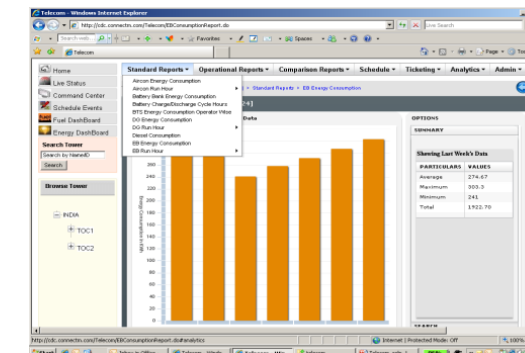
Telecom - Windows Internet Explorer

http://cdc.connectm.com/Telecom/EBConsumptionReport.do

Live Search

Search web

Favorites

Spaces

Telecom

Page

Home

Live Status

Command Center

Schedule Events

Fuel DashBoard

Energy DashBoard

Search Tower

Search by NameID

Search

Browse Tower

INDIA

TOC1

TOC2

Standard Reports

Operational Reports

Comparison Reports

Schedule

Ticketing

Analytics

Admin

Aircon Energy Consumption

Aircon Run Hour

Battery Bank Energy Consumption

Battery Charge/Discharge Cycle Hours

BTS Energy Consumption Operator Wise

DG Energy Consumption

DG Run Hour

Diesel Consumption

EB Energy Consumption

EB Run Hour

Standard Reports » EB Energy Consumption

Data

Energy Consumption kWh

OPTIONS

SUMMARY

Showing Last Week's Data

| PARTICULARS | VALUES |
|---|---|
| Average | 274.67 |
| Maximum | 303.3 |
| Minimum | 241 |
| Total | 1922.70 |

http://cdc.connectm.com/Telecom/EBConsumptionReport.do#analytics

Internet | Protected Mode: Off

100%